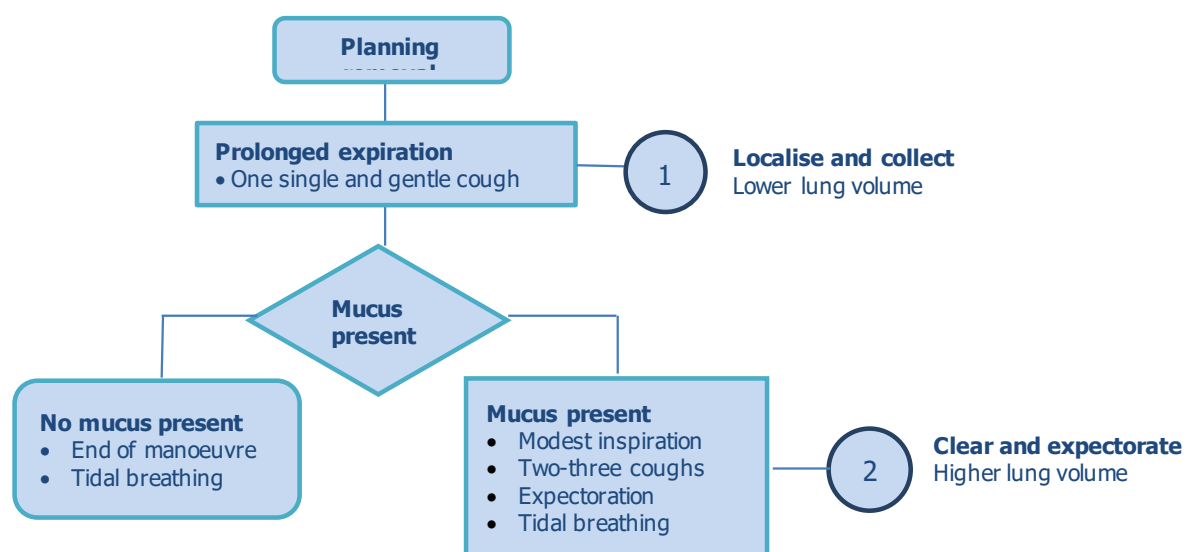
Planning
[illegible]

Prolonged expiration
• One single and gentle cough

1

Localise and collect
Lower lung volume

Mucus present

No mucus present
• End of manoeuvre
• Tidal breathing

Mucus present
• Modest inspiration
• Two-three coughs
• Expectoration
• Tidal breathing

2

Clear and expectorate
Higher lung volume